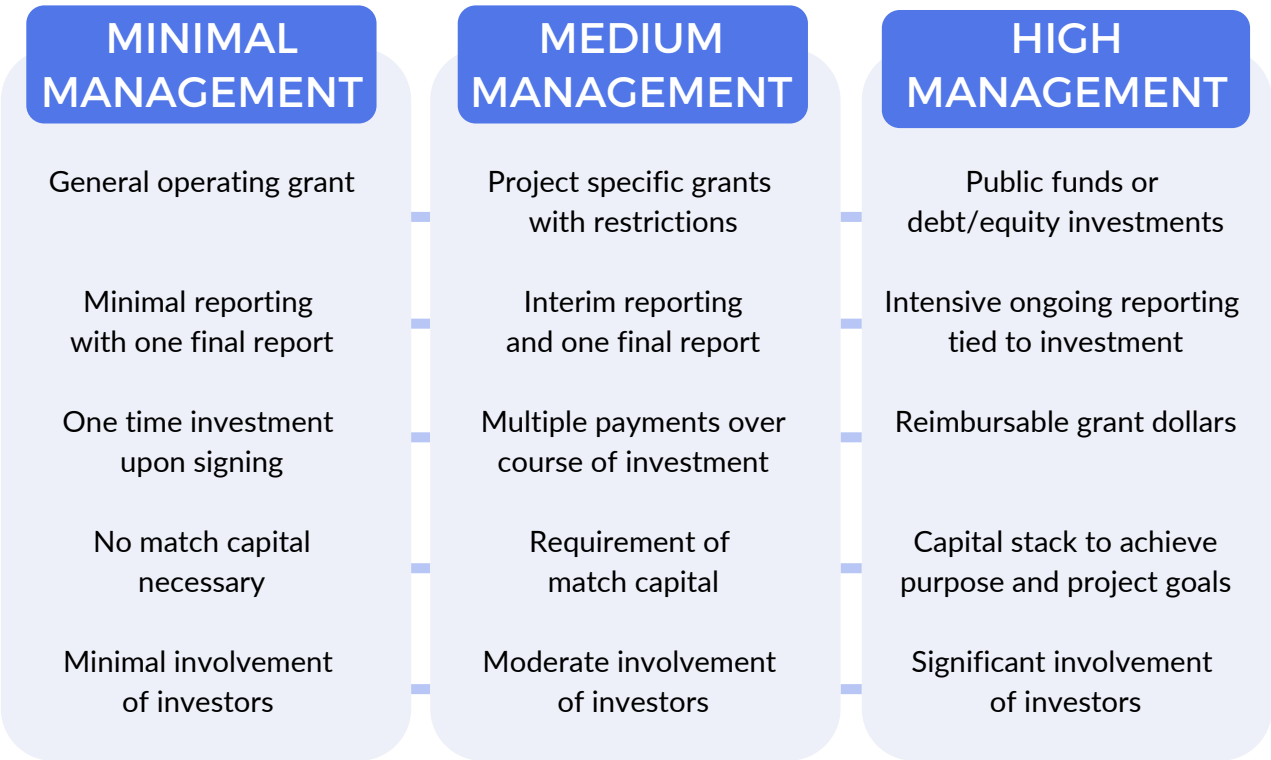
MINIMAL MANAGEMENT

General operating grant

Minimal reporting with one final report

One time investment upon signing

No match capital necessary

Minimal involvement of investors

MEDIUM MANAGEMENT

Project specific grants with restrictions

Interim reporting and one final report

Multiple payments over course of investment

Requirement of match capital

Moderate involvement of investors

HIGH MANAGEMENT

Public funds or debt/equity investments

Intensive ongoing reporting tied to investment

Reimbursable grant dollars

Capital stack to achieve purpose and project goals

Significant involvement of investors